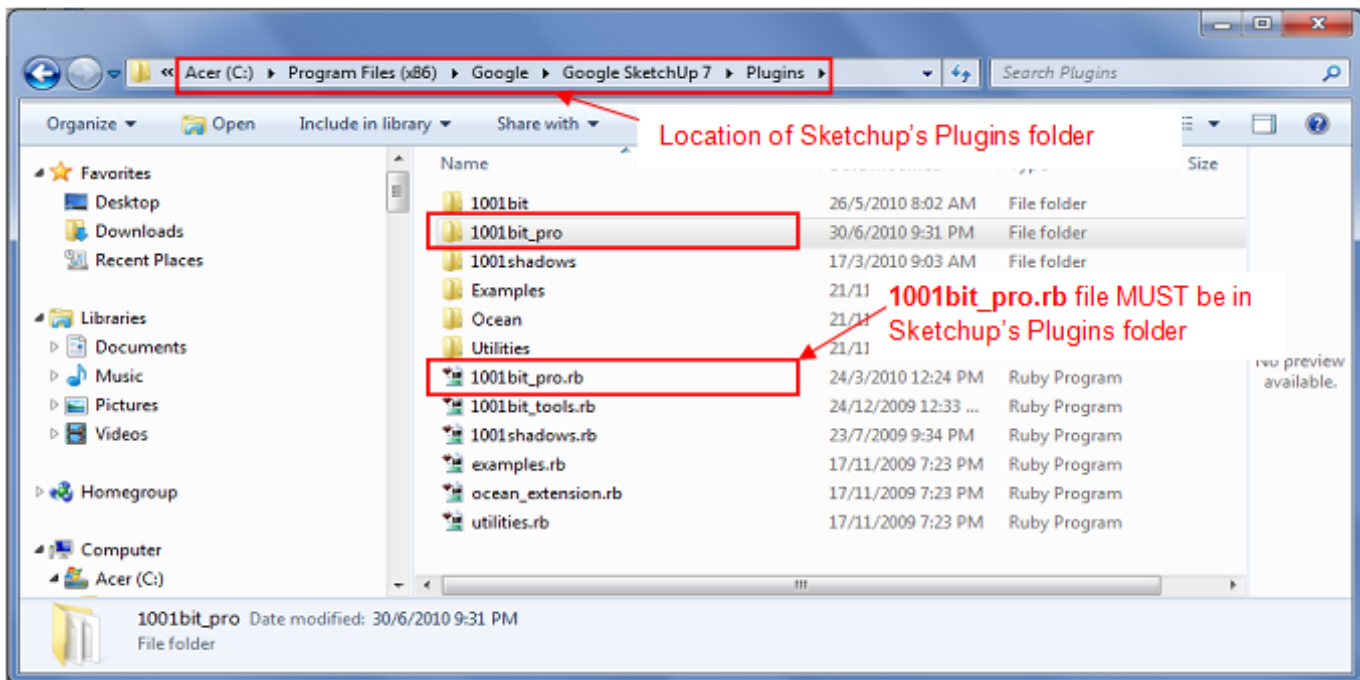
« Acer (C:) ▸ Program Files (x86) ▸ Google ▸ Google SketchUp 7 ▸ Plugins ▸

Search Plugins

Organize ▾ Open Include in library ▾ Share with ▾

Location of Sketchup's Plugins folder

Favorites
Desktop
Downloads
Recent Places

Libraries
Documents
Music
Pictures
Videos

Homegroup

Computer
Acer (C:)

| Name | Date modified | Type | Size |
|---|---|---|---|
| 1001bit | 26/5/2010 8:02 AM | File folder | |
| 1001bit_pro | 30/6/2010 9:31 PM | File folder | |
| 1001shadows | 17/3/2010 9:03 AM | File folder | |
| Examples | 21/11 | | |
| Ocean | 21/11 | | |
| Utilities | 21/11 | | |
| 1001bit_pro.rb | 24/3/2010 12:24 PM | Ruby Program | |
| 1001bit_tools.rb | 24/12/2009 12:33 ... | Ruby Program | |
| 1001shadows.rb | 23/7/2009 9:34 PM | Ruby Program | |
| examples.rb | 17/11/2009 7:23 PM | Ruby Program | |
| ocean_extension.rb | 17/11/2009 7:23 PM | Ruby Program | |
| utilities.rb | 17/11/2009 7:23 PM | Ruby Program | |

1001bit_pro.rb file MUST be in Sketchup's Plugins folder

No preview available.

1001bit_pro Date modified: 30/6/2010 9:31 PM
File folder